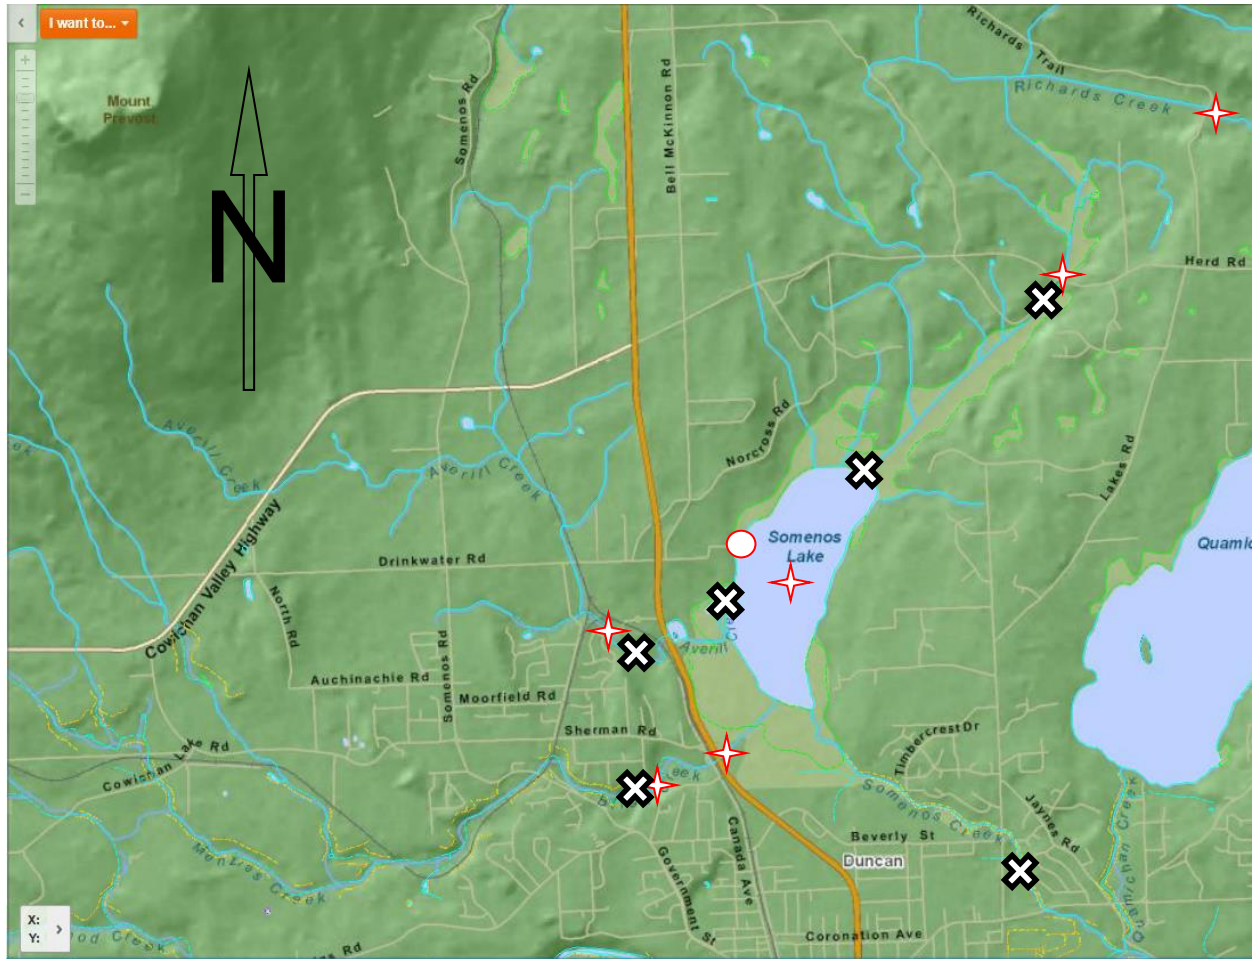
I want to...

Mount Prevost

N

Somenos Rd

Bell McKinnon Rd

Richards Trail

Richards Creek

Herd Rd

Norcross Rd

Averill Creek

Averill Creek

Cowichan Valley Highway

Drinkwater Rd

North Rd

Somenos Lake

Lakes Rd

Quamic

Somenos Rd

Auchinachie Rd

Moorfield Rd

Averill

Sherman Rd

Timbercrest Dr

Cowichan Lake Rd

Somenos Creek

Jaynes Rd

Beverly St

Duncan

Menzies Creek

Government St

Canada Ave

Coronation Ave

Quamichan Creek

X:
Y:

Wood Creek

Rd